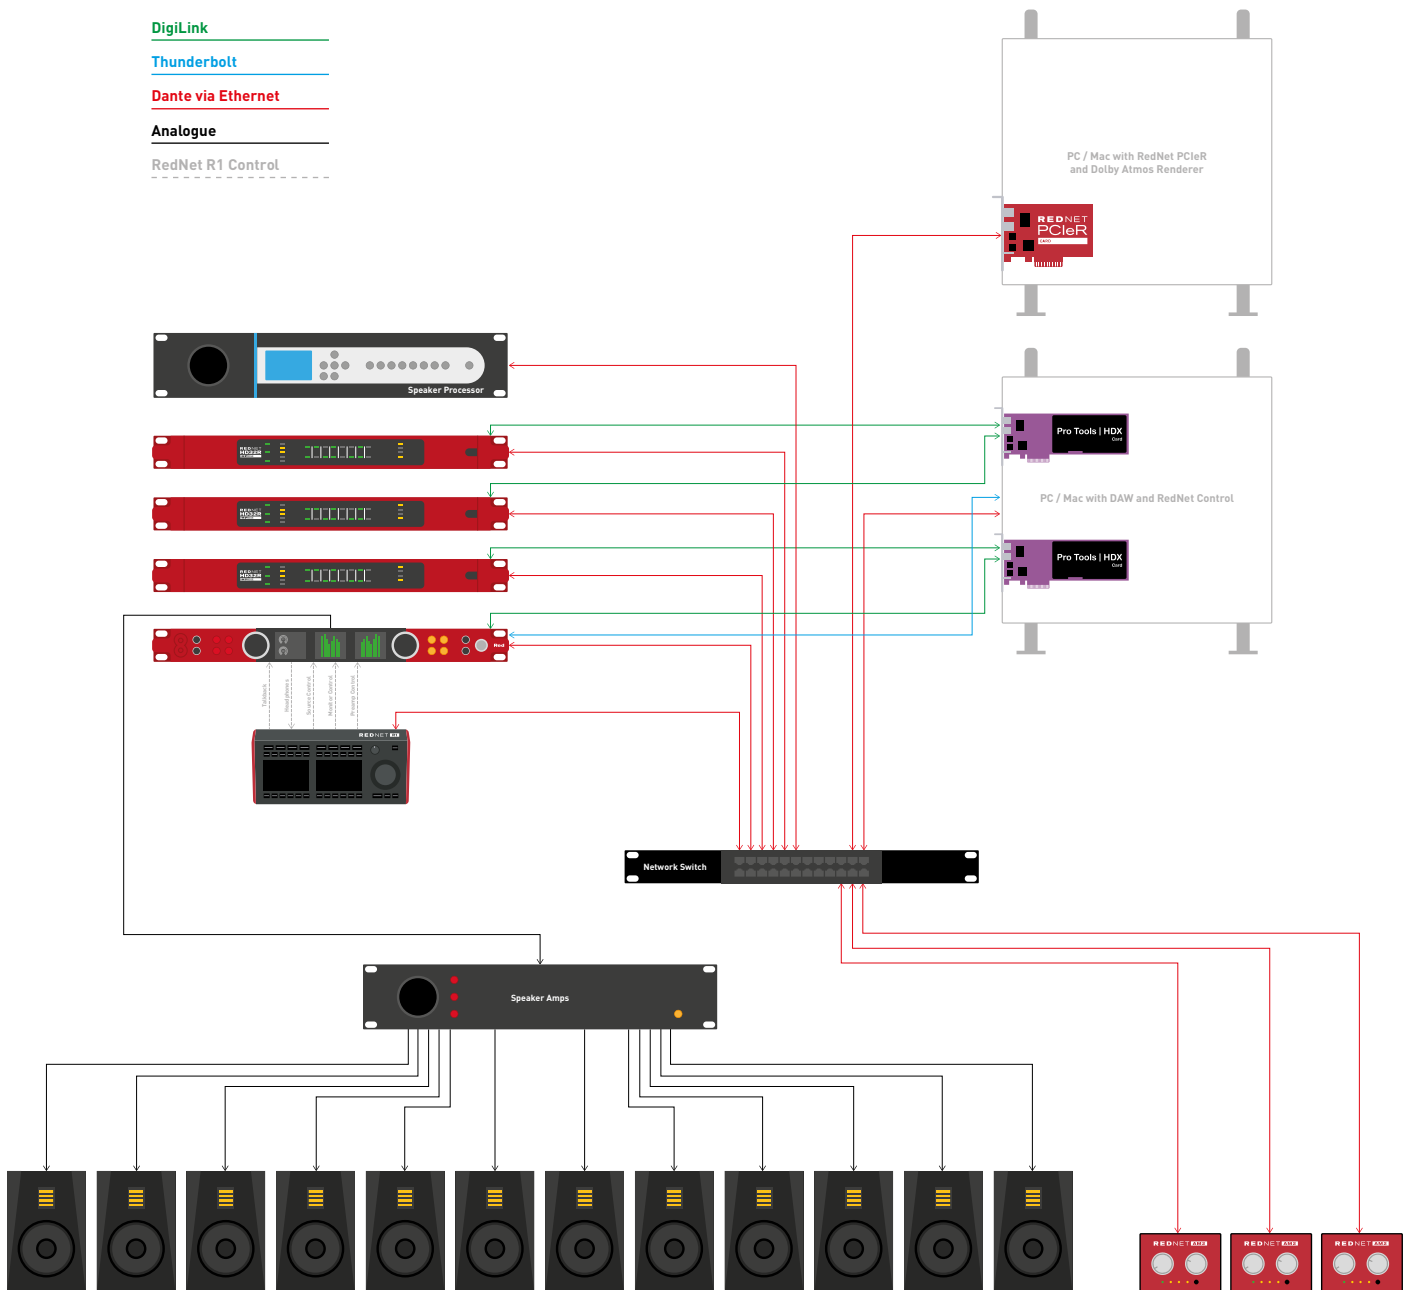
DigiLink
Thunderbolt
Dante via Ethernet
Analogue
RedNet R1 Control

PC / Mac with RedNet PCIeR and Dolby Atmos Renderer

REDNET PCIeR

Speaker Processor

REDNET HD32R

REDNET HD32R

REDNET HD32R

Pro Tools | HDX

PC / Mac with DAW and RedNet Control

Pro Tools | HDX

Red

Talkback
Headphones
Source Control
Monitor Control
Preamp Control

REDNET R1

Network Switch

Speaker Amps

REDNET AM2
REDNET AM2
REDNET AM2